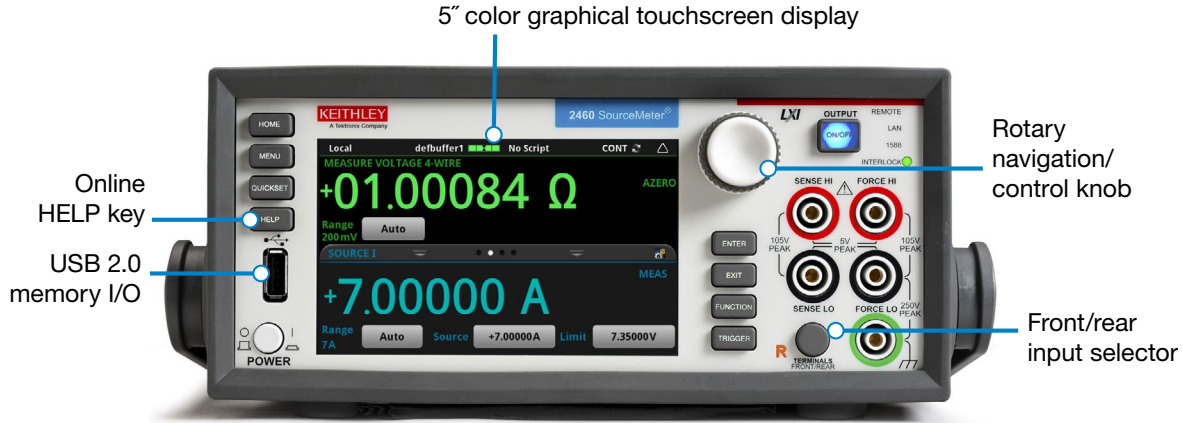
5″ color graphical touchscreen display

Online HELP key

USB 2.0 memory I/O

Rotary navigation/ control knob

Front/rear input selector

KEITHLEY
A Tektronix Company

2460 SourceMeter®

LXI

OUTPUT
ON/OFF

REMOTE
LAN
1588
INTERLOCK

HOME
MENU
QUICKSET
HELP

Local defbuffer1 No Script CONT

MEASURE VOLTAGE 4-WIRE
+01.00084 Ω
AZERO
Range 200mV Auto

SOURCE I
MEAS
+7.00000 A
Range 7A Auto Source +7.00000A Limit 7.35000V

ENTER
EXIT
FUNCTION
TRIGGER

SENSE HI
FORCE HI
105V PEAK
5V PEAK
105V PEAK
SENSE LO
FORCE LO
250V PEAK

R
TERMINALS
FRONT/REAR

POWER